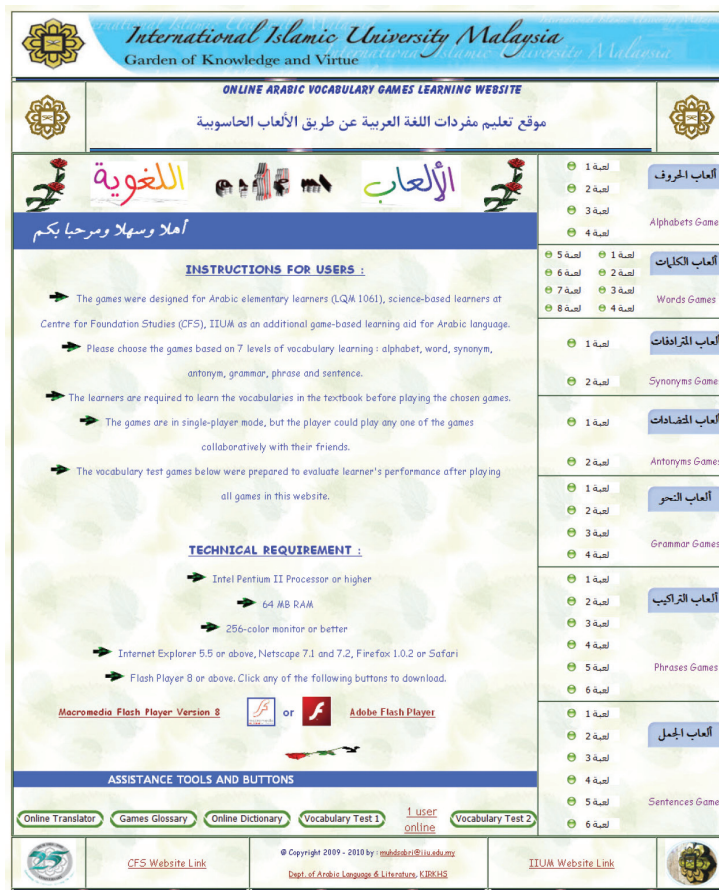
International Islamic University Malaysia
Garden of Knowledge and Virtue

ONLINE ARABIC VOCABULARY GAMES LEARNING WEBSITE
موقع تعليم مفردات اللغة العربية عن طريق الألعاب الحاسوبية

الألعاب اللغوية

أهلا وسهلا ومرحبا بكم

INSTRUCTIONS FOR USERS :

The games were designed for Arabic elementary learners (LQM 1061), science-based learners at Centre for Foundation Studies (CFS), IIUM as an additional game-based learning aid for Arabic language.

Please choose the games based on 7 levels of vocabulary learning : alphabet, word, synonym, antonym, grammar, phrase and sentence.

The learners are required to learn the vocabularies in the textbook before playing the chosen games.

The games are in single-player mode, but the player could play any one of the games collaboratively with their friends.

The vocabulary test games below were prepared to evaluate learner's performance after playing all games in this website.

TECHNICAL REQUIREMENT :

Intel Pentium II Processor or higher

64 MB RAM

256-color monitor or better

Internet Explorer 5.5 or above, Netscape 7.1 and 7.2, Firefox 1.0.2 or Safari

Flash Player 8 or above. Click any of the following buttons to download.

Macromedia Flash Player Version 8 or Adobe Flash Player

ASSISTANCE TOOLS AND BUTTONS

Online Translator | Games Glossary | Online Dictionary | Vocabulary Test 1 | 1 user online | Vocabulary Test 2

ألعاب الحروف
Alphabets Game
لعبة 1
لعبة 2
لعبة 3
لعبة 4

ألعاب الكلمات
Words Games
لعبة 1 لعبة 5
لعبة 2 لعبة 6
لعبة 3 لعبة 7
لعبة 4 لعبة 8

ألعاب المترادفات
Synonyms Game
لعبة 1
لعبة 2

ألعاب المتضادات
Antonyms Games
لعبة 1
لعبة 2

ألعاب النحو
Grammar Games
لعبة 1
لعبة 2
لعبة 3
لعبة 4

ألعاب التراكيب
Phrases Games
لعبة 1
لعبة 2
لعبة 3
لعبة 4
لعبة 5
لعبة 6

ألعاب الجمل
Sentences Game
لعبة 1
لعبة 2
لعبة 3
لعبة 4
لعبة 5
لعبة 6

CFS Website Link
© Copyright 2009 - 2010 by : muhdsabri@iiu.edu.my
Dept. of Arabic Language & Literature, KIRKHS
IIUM Website Link